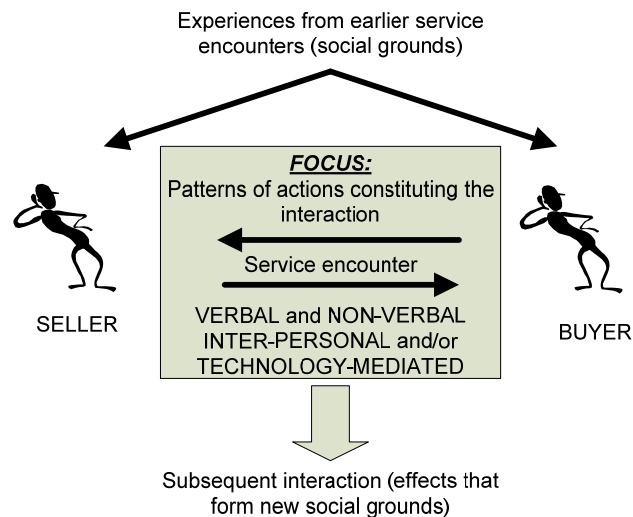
Experiences from earlier service encounters (social grounds)

FOCUS:

Patterns of actions constituting the interaction

Service encounter

VERBAL and NON-VERBAL
INTER-PERSONAL and/or
TECHNOLOGY-MEDIATED

SELLER

BUYER

Subsequent interaction (effects that form new social grounds)